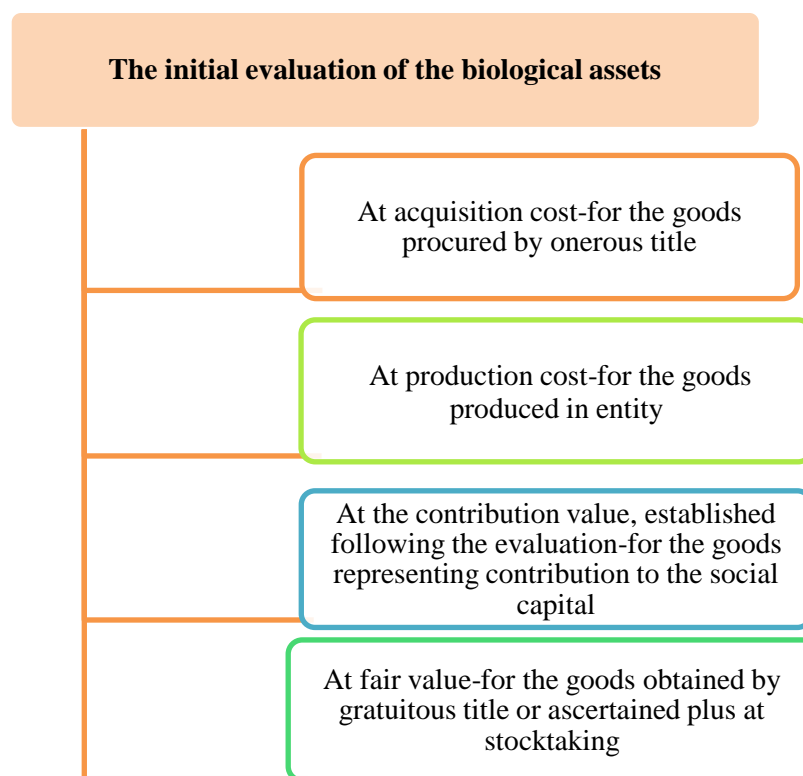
The initial evaluation of the biological assets

At acquisition cost-for the goods procured by onerous title

At production cost-for the goods produced in entity

At the contribution value, established following the evaluation-for the goods representing contribution to the social capital

At fair value-for the goods obtained by gratuitous title or ascertained plus at stocktaking